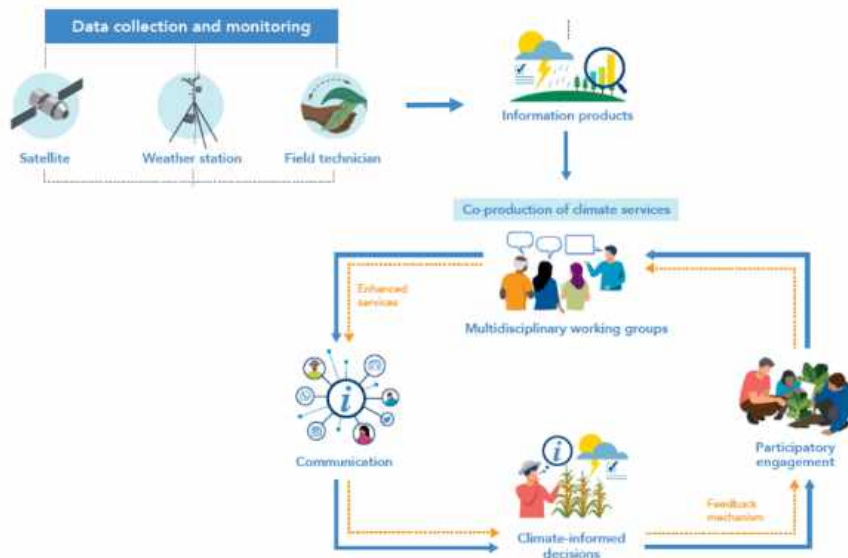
Data collection and monitoring

Satellite

Weather station

Field technician

Information products

Co-production of climate services

Enhanced services

Multidisciplinary working groups

Communication

Participatory engagement

Climate-informed decisions

Feedback mechanism